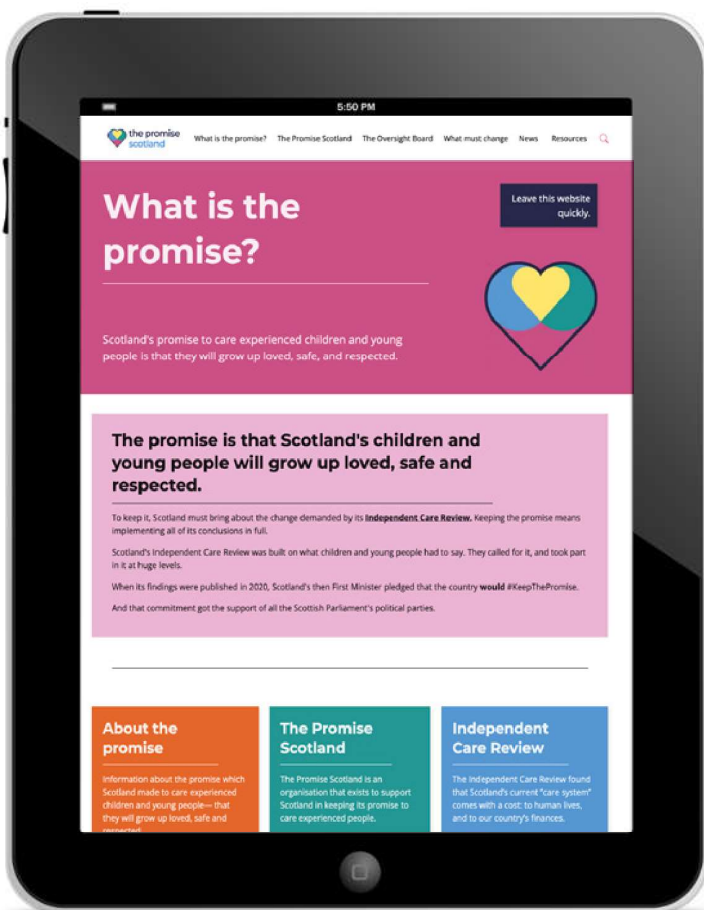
5:50 PM

the promise scotland

What is the promise? The Promise Scotland The Oversight Board What must change News Resources

What is the promise?

Leave this website quickly.

Scotland's promise to care experienced children and young people is that they will grow up loved, safe, and respected.

The promise is that Scotland's children and young people will grow up loved, safe and respected.

To keep it, Scotland must bring about the change demanded by its Independent Care Review. Keeping the promise means implementing all of its conclusions in full.

Scotland's Independent Care Review was built on what children and young people had to say. They called for it, and took part in it at huge levels.

When its findings were published in 2020, Scotland's then First Minister pledged that the country would #KeepThePromise.

And that commitment got the support of all the Scottish Parliament's political parties.

About the promise

Information about the promise which Scotland made to care experienced children and young people— that they will grow up loved, safe and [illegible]

The Promise Scotland

The Promise Scotland is an organisation that exists to support Scotland in keeping its promise to care experienced people.

Independent Care Review

The Independent Care Review found that Scotland's current "care system" comes with a cost: to human lives, and to our country's finances.